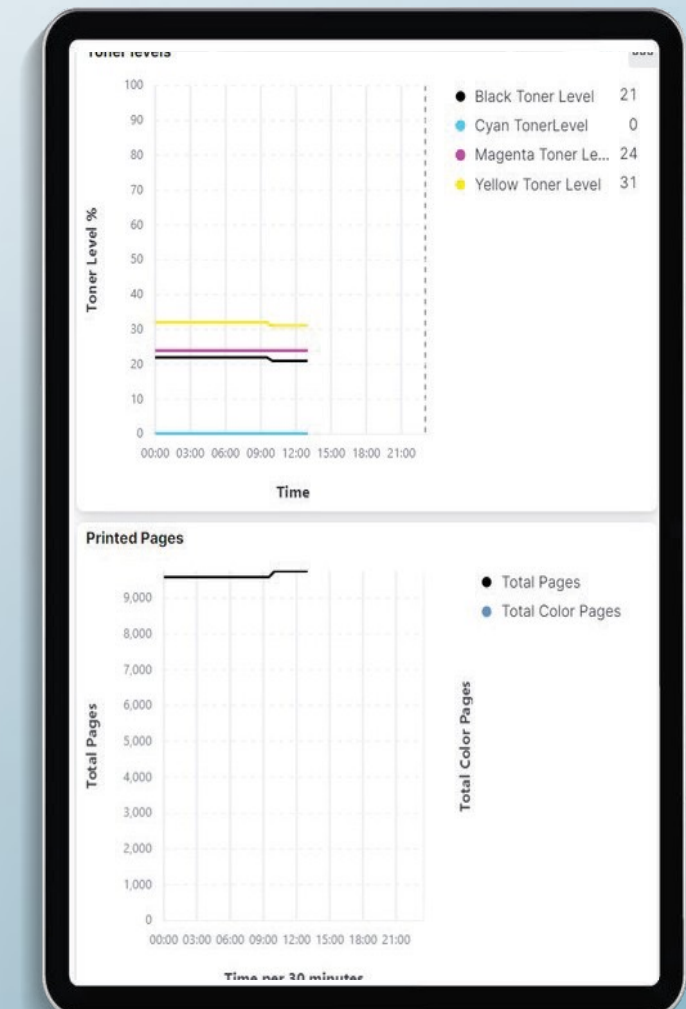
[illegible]

Toner Level %

100
90
80
70
60
50
40
30
20
10
0

00:00 03:00 06:00 09:00 12:00 15:00 18:00 21:00

Time

Black Toner Level 21
Cyan TonerLevel 0
Magenta Toner Le... 24
Yellow Toner Level 31

Printed Pages

Total Pages

9,000
8,000
7,000
6,000
5,000
4,000
3,000
2,000
1,000
0

00:00 03:00 06:00 09:00 12:00 15:00 18:00 21:00

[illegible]

Total Color Pages

Total Pages
Total Color Pages